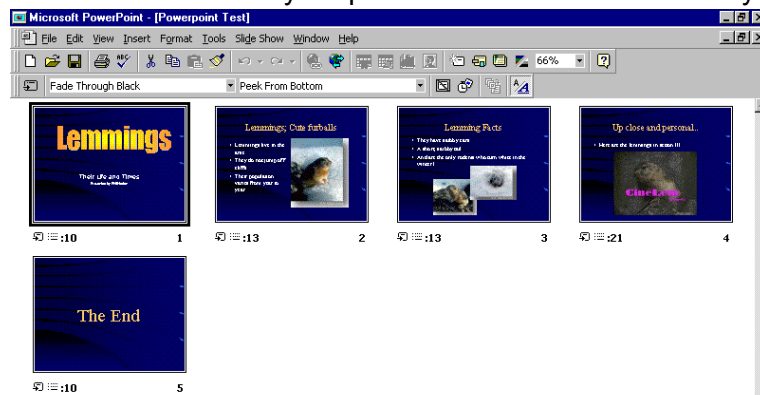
Microsoft PowerPoint - [Powerpoint Test]

File Edit View Insert Format Tools Slide Show Window Help

66%

Fade Through Black

Peek From Bottom

Lemmings

Their Life and Times

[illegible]

:10 1

Lemmings; Cute furballs

• Lemmings live in the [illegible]

• They do not jump off cliffs

• Their population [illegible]

:13 2

Lemming Facts

• They have stubby ears

• A short stubby tail

• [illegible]

:13 3

Up close and personal..

• Here are the lemmings in action !!!

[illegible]

:21 4

The End

:10 5